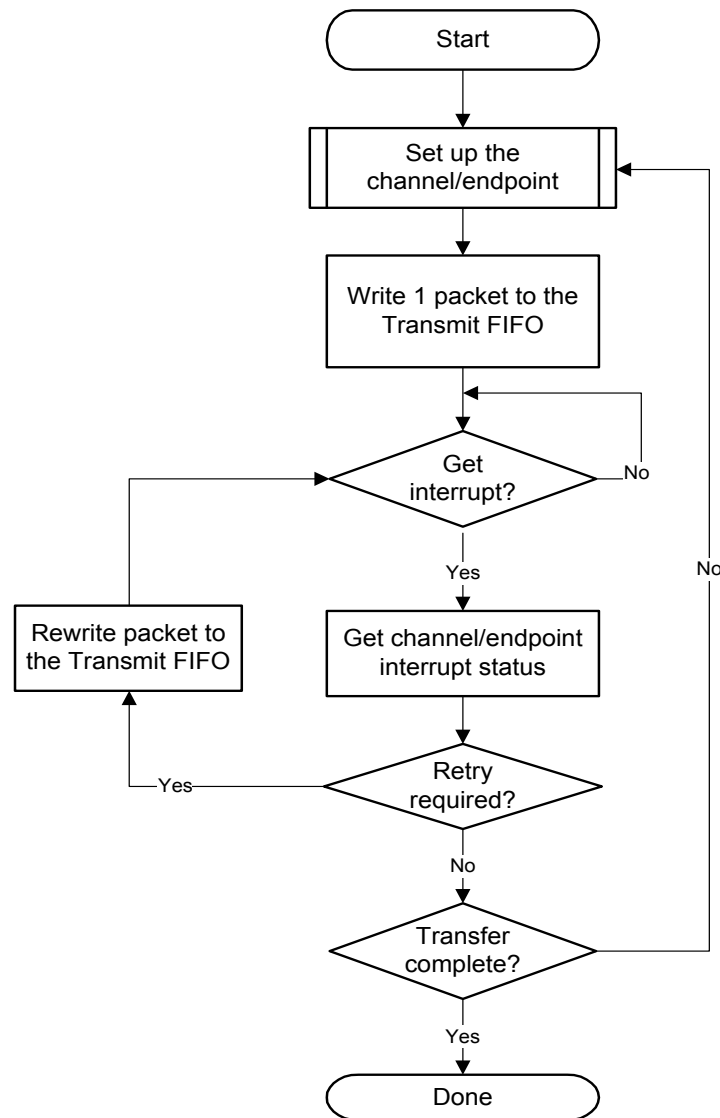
Start

Set up the channel/endpoint

Write 1 packet to the Transmit FIFO

Get interrupt?

No

Yes

Rewrite packet to the Transmit FIFO

Get channel/endpoint interrupt status

No

Yes

Retry required?

No

Transfer complete?

Yes

Done